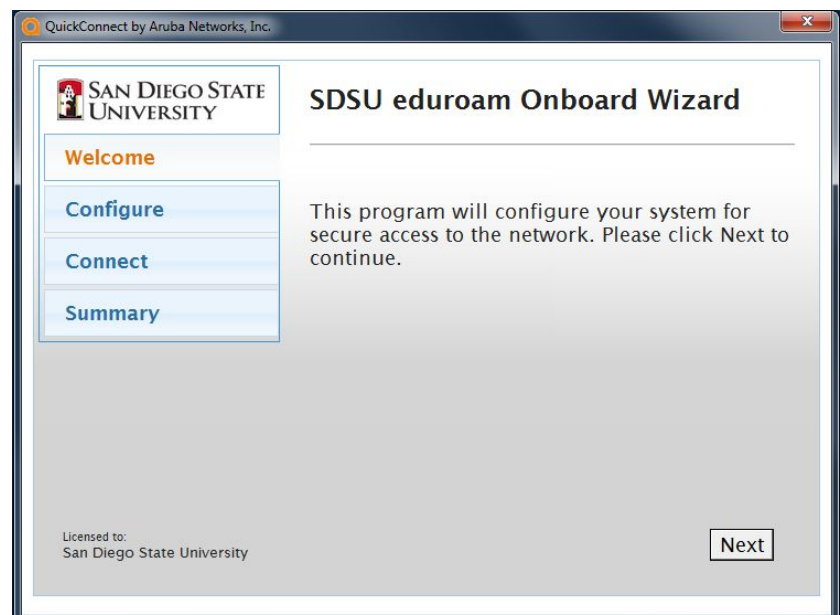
QuickConnect by Aruba Networks, Inc.

SAN DIEGO STATE UNIVERSITY

Welcome

Configure

Connect

Summary

SDSU eduroam Onboard Wizard

This program will configure your system for secure access to the network. Please click Next to continue.

Licensed to:
San Diego State University

Next